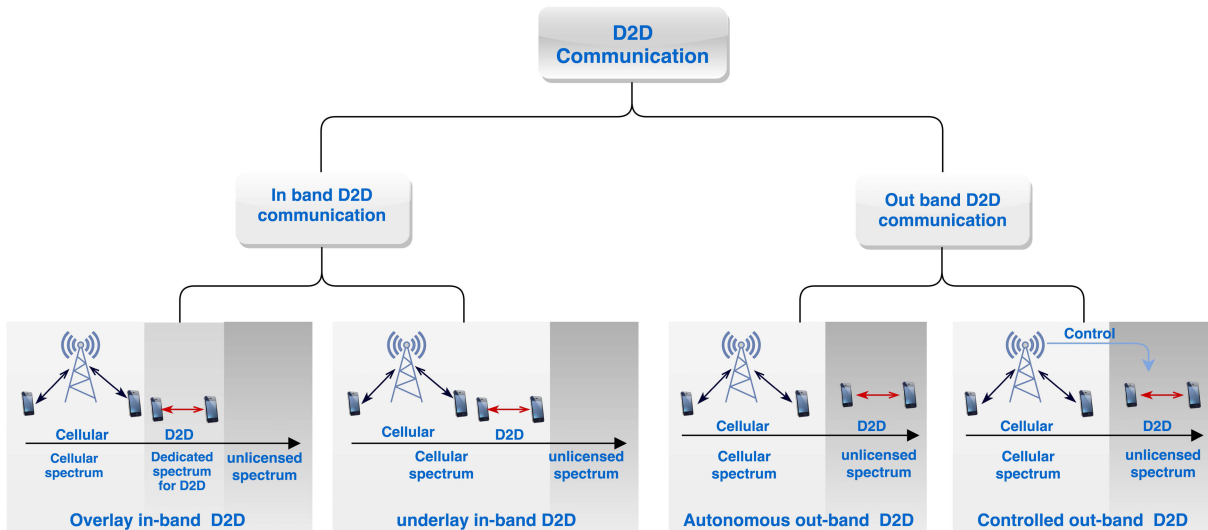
D2D Communication

In band D2D communication

Out band D2D communication

Cellular
D2D
Cellular spectrum
Dedicated spectrum for D2D
unlicensed spectrum
Overlay in-band D2D

Cellular
D2D
Cellular spectrum
unlicensed spectrum
underlay in-band D2D

Cellular
D2D
Cellular spectrum
unlicensed spectrum
Autonomous out-band D2D

Control
Cellular
D2D
Cellular spectrum
unlicensed spectrum
Controlled out-band D2D